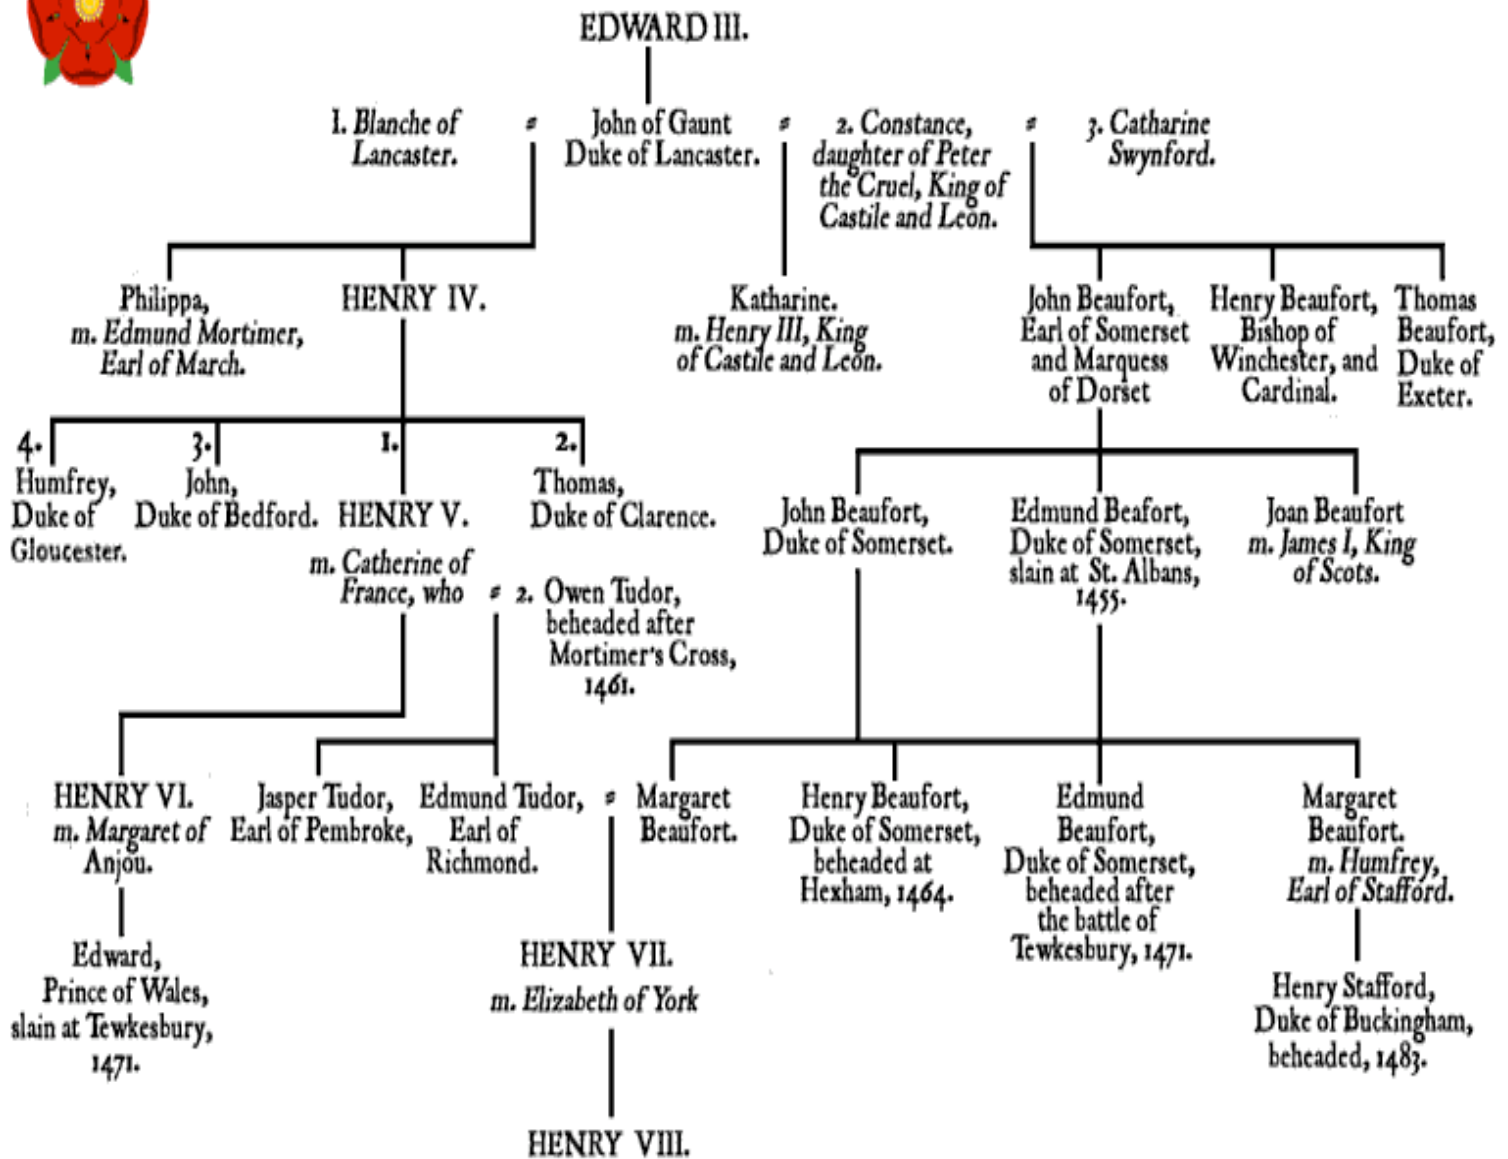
EDWARD III.

1. Blanche of Lancaster. = John of Gaunt Duke of Lancaster. = 2. Constance, daughter of Peter the Cruel, King of Castile and León. = 3. Catharine Swynford.

Philippa, m. Edmund Mortimer, Earl of March.

HENRY IV.

Katharine. m. Henry III, King of Castile and León.

John Beaufort, Earl of Somerset and Marquess of Dorset

Henry Beaufort, Bishop of Winchester, and Cardinal.

Thomas Beaufort, Duke of Exeter.

4. Humfrey, Duke of Gloucester.

3. John, Duke of Bedford.

1. HENRY V. m. Catherine of France, who = 2. Owen Tudor, beheaded after Mortimer's Cross, 1461.

2. Thomas, Duke of Clarence.

John Beaufort, Duke of Somerset.

Edmund Beafort, Duke of Somerset, slain at St. Albans, 1455.

Joan Beaufort m. James I, King of Scots.

HENRY VI. m. Margaret of Anjou.

Jasper Tudor, Earl of Pembroke,

Edmund Tudor, Earl of Richmond. = Margaret Beaufort.

Henry Beaufort, Duke of Somerset, beheaded at Hexham, 1464.

Edmund Beaufort, Duke of Somerset, beheaded after the battle of Tewkesbury, 1471.

Margaret Beaufort. m. Humfrey, Earl of Stafford.

Edward, Prince of Wales, slain at Tewkesbury, 1471.

HENRY VII. m. Elizabeth of York

Henry Stafford, Duke of Buckingham, beheaded, 1483.

HENRY VIII.